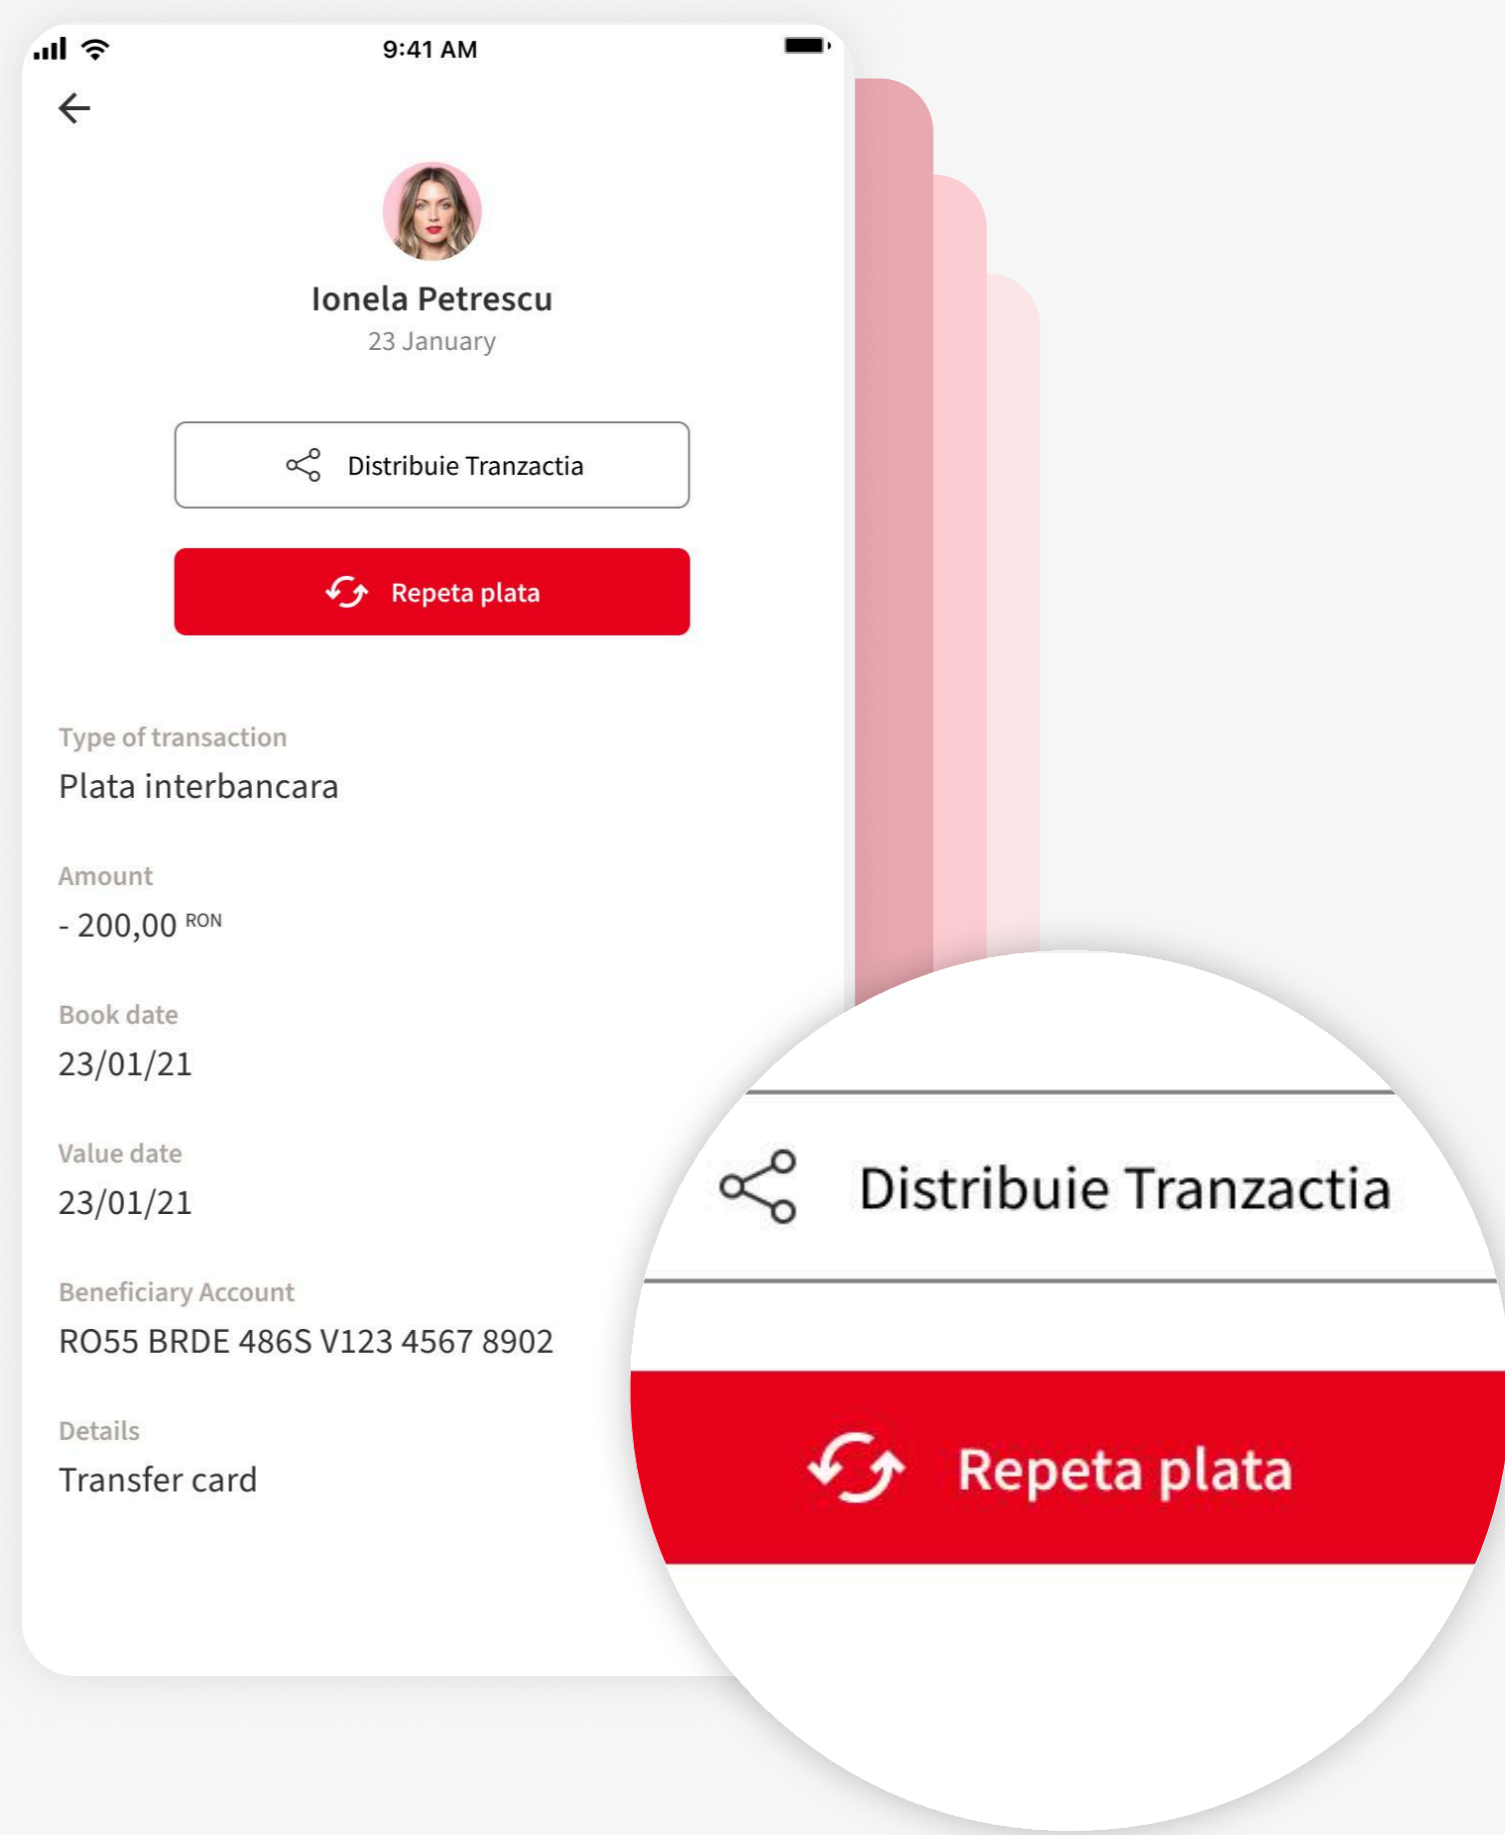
9:41 AM

Ionela Petrescu
23 January

Distribuie Tranzactia

Repeta plata

Type of transaction
Plata interbancara

Amount
- 200,00 RON

Book date
23/01/21

Value date
23/01/21

Beneficiary Account
RO55 BRDE 486S V123 4567 8902

Details
Transfer card

Distribuie Tranzactia

Repeta plata